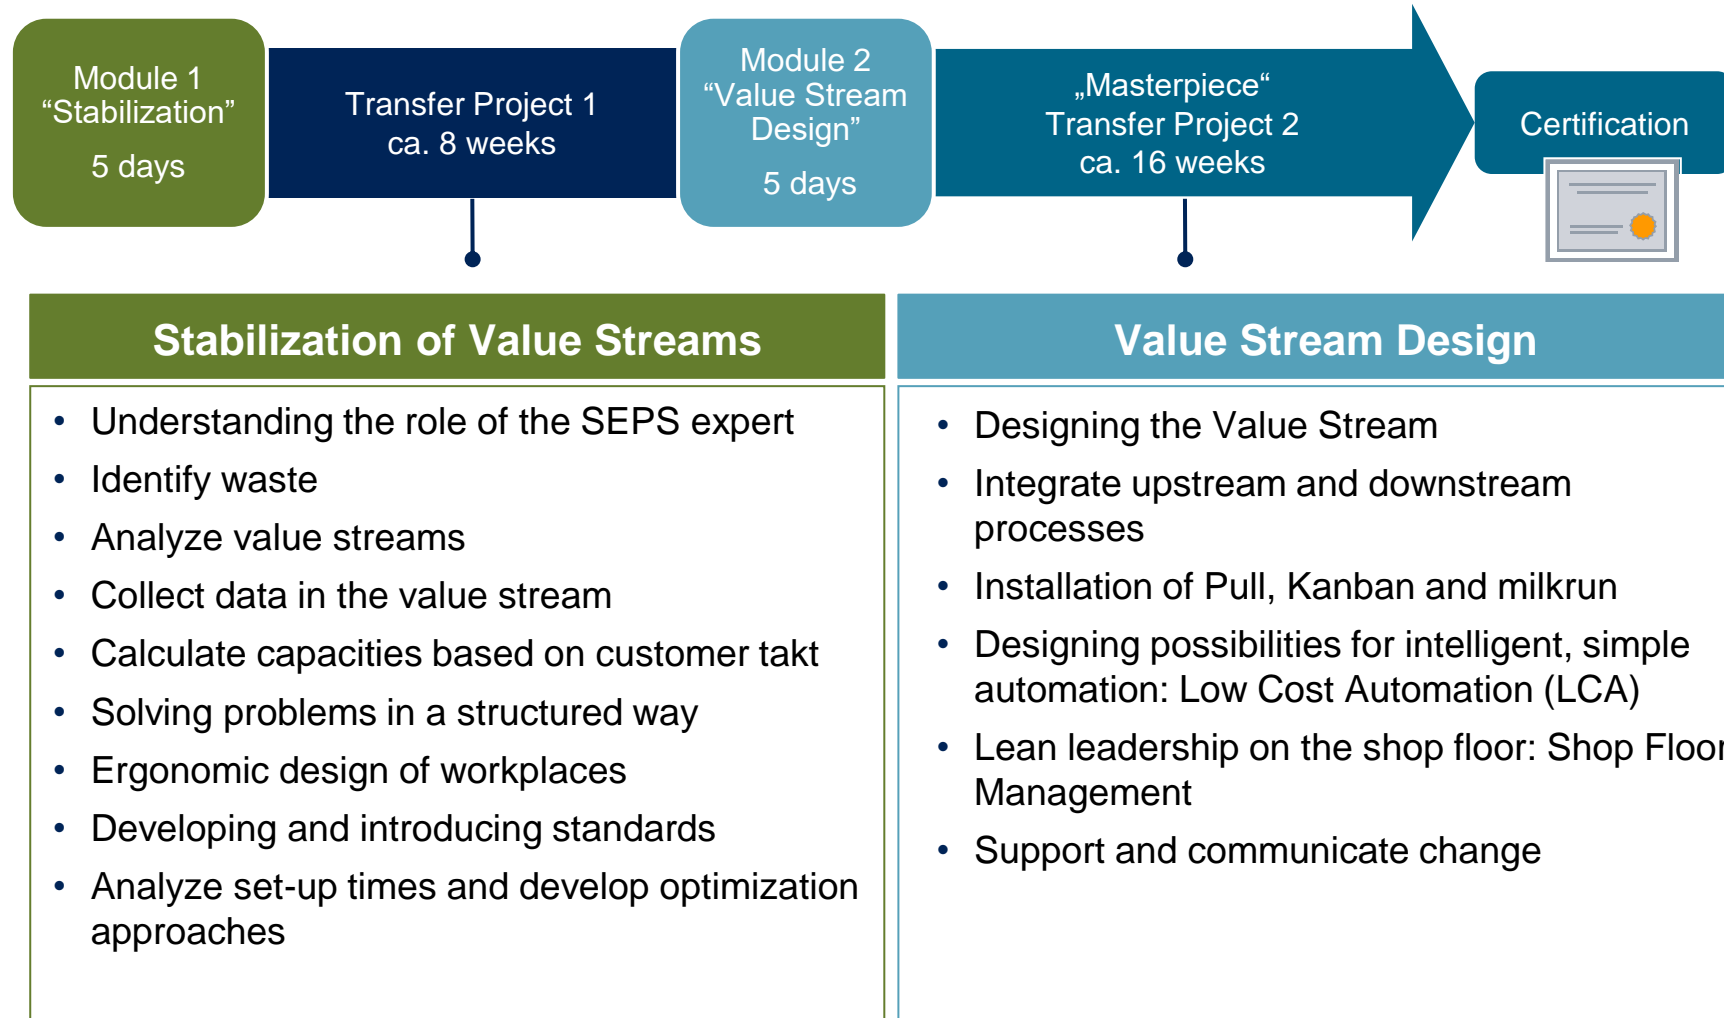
Module 1
“Stabilization”
5 days

Transfer Project 1
ca. 8 weeks

Module 2
“Value Stream Design”
5 days

„Masterpiece“
Transfer Project 2
ca. 16 weeks

Certification

Stabilization of Value Streams

- Understanding the role of the SEPS expert
- Identify waste
- Analyze value streams
- Collect data in the value stream
- Calculate capacities based on customer takt
- Solving problems in a structured way
- Ergonomic design of workplaces
- Developing and introducing standards
- Analyze set-up times and develop optimization approaches

Value Stream Design

- Designing the Value Stream
- Integrate upstream and downstream processes
- Installation of Pull, Kanban and milkrun
- Designing possibilities for intelligent, simple automation: Low Cost Automation (LCA)
- Lean leadership on the shop floor: Shop Floo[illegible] Management
- Support and communicate change